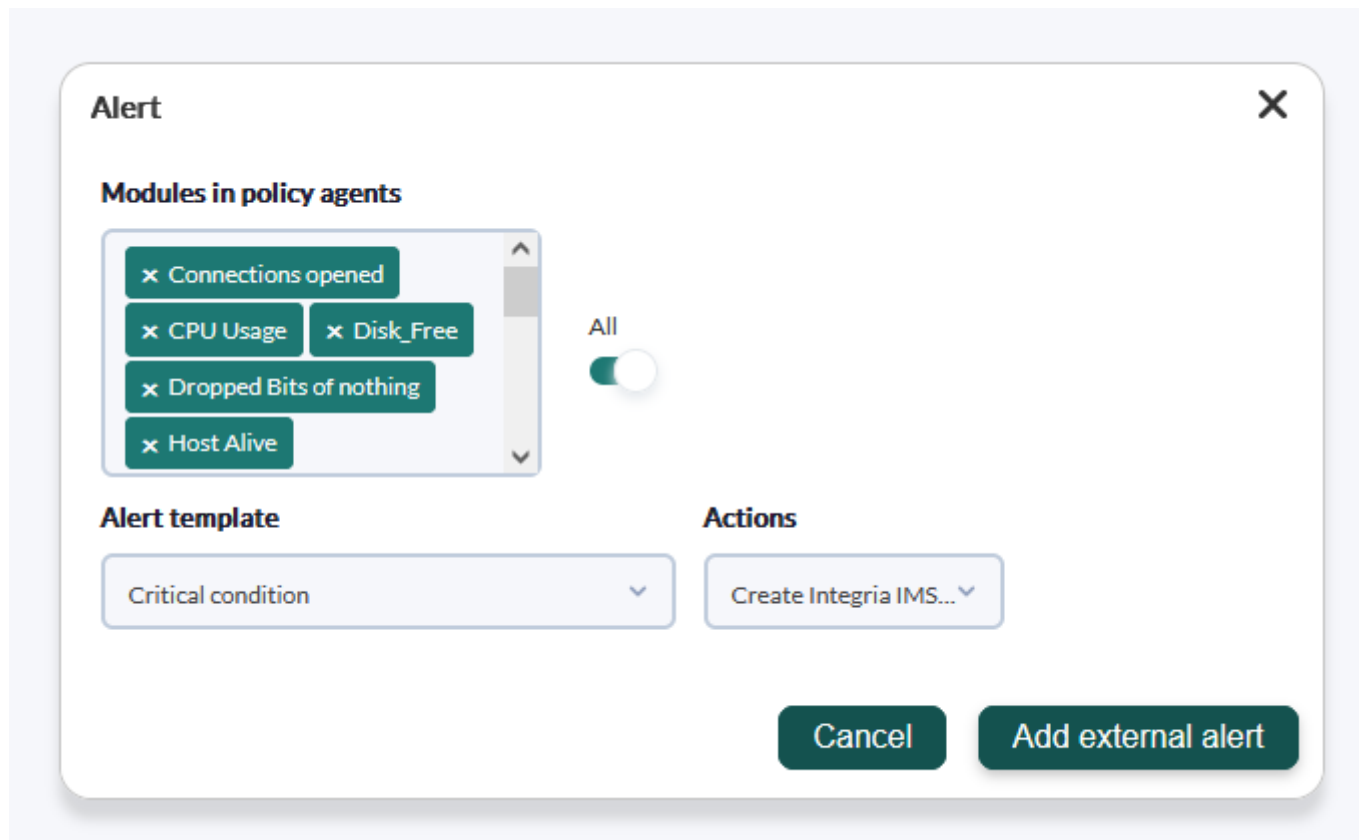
Alert

Modules in policy agents

× Connections opened
× CPU Usage
× Disk_Free
× Dropped Bits of nothing
× Host Alive

All

Alert template

Critical condition

Actions

Create Integria IMS...

Cancel

Add external alert